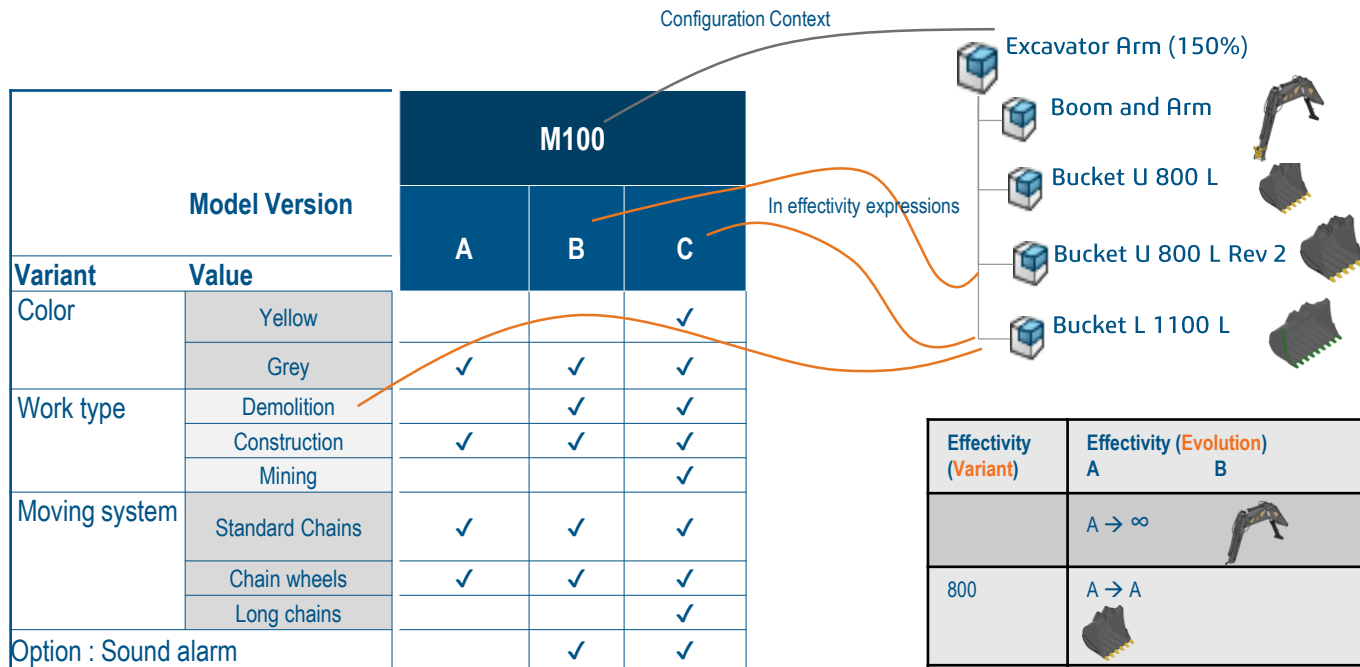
Configuration Context

Excavator Arm (150%)

Boom and Arm

Bucket U 800 L

Bucket U 800 L Rev 2

Bucket L 1100 L

In effectivity expressions

| Model Version | | M100 | | |
|---|---|---|---|---|
| | | A | B | C |
| Variant | Value | | | |
| Color | Yellow | | | ✓ |
| | Grey | ✓ | ✓ | ✓ |
| Work type | Demolition | | ✓ | ✓ |
| | Construction | ✓ | ✓ | ✓ |
| | Mining | | | ✓ |
| Moving system | Standard Chains | ✓ | ✓ | ✓ |
| | Chain wheels | ✓ | ✓ | ✓ |
| | Long chains | | | ✓ |
| Option : Sound alarm | | | ✓ | ✓ |

| Effectivity (Variant) | Effectivity (Evolution) A B |
|---|---|
| | A → ∞ |
| 800 | A → A |